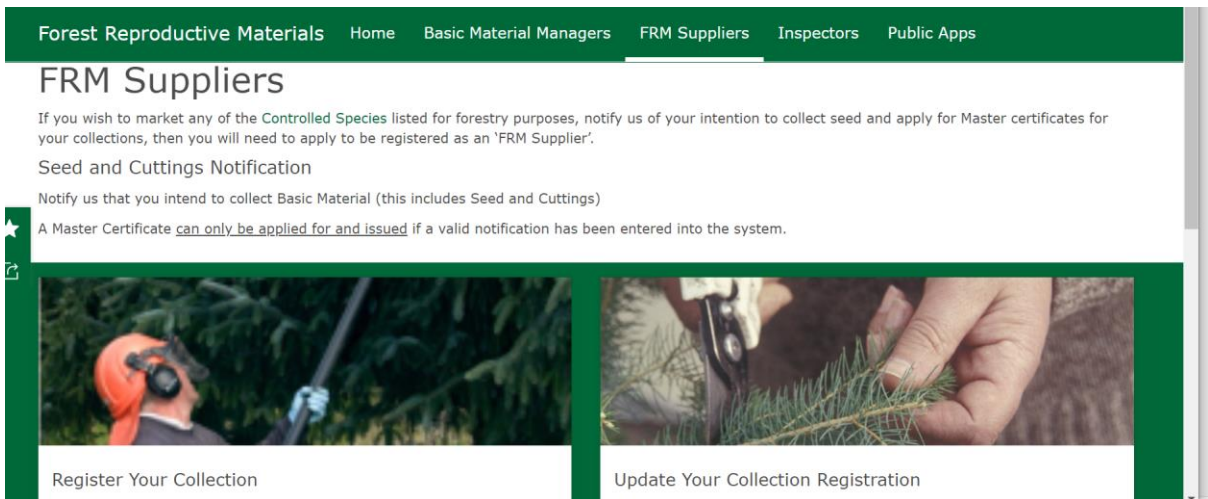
Forest Reproductive Materials Home Basic Material Managers FRM Suppliers Inspectors Public Apps

FRM Suppliers

If you wish to market any of the Controlled Species listed for forestry purposes, notify us of your intention to collect seed and apply for Master certificates for your collections, then you will need to apply to be registered as an 'FRM Supplier'.

Seed and Cuttings Notification

Notify us that you intend to collect Basic Material (this includes Seed and Cuttings)

A Master Certificate can only be applied for and issued if a valid notification has been entered into the system.

Register Your Collection

Update Your Collection Registration